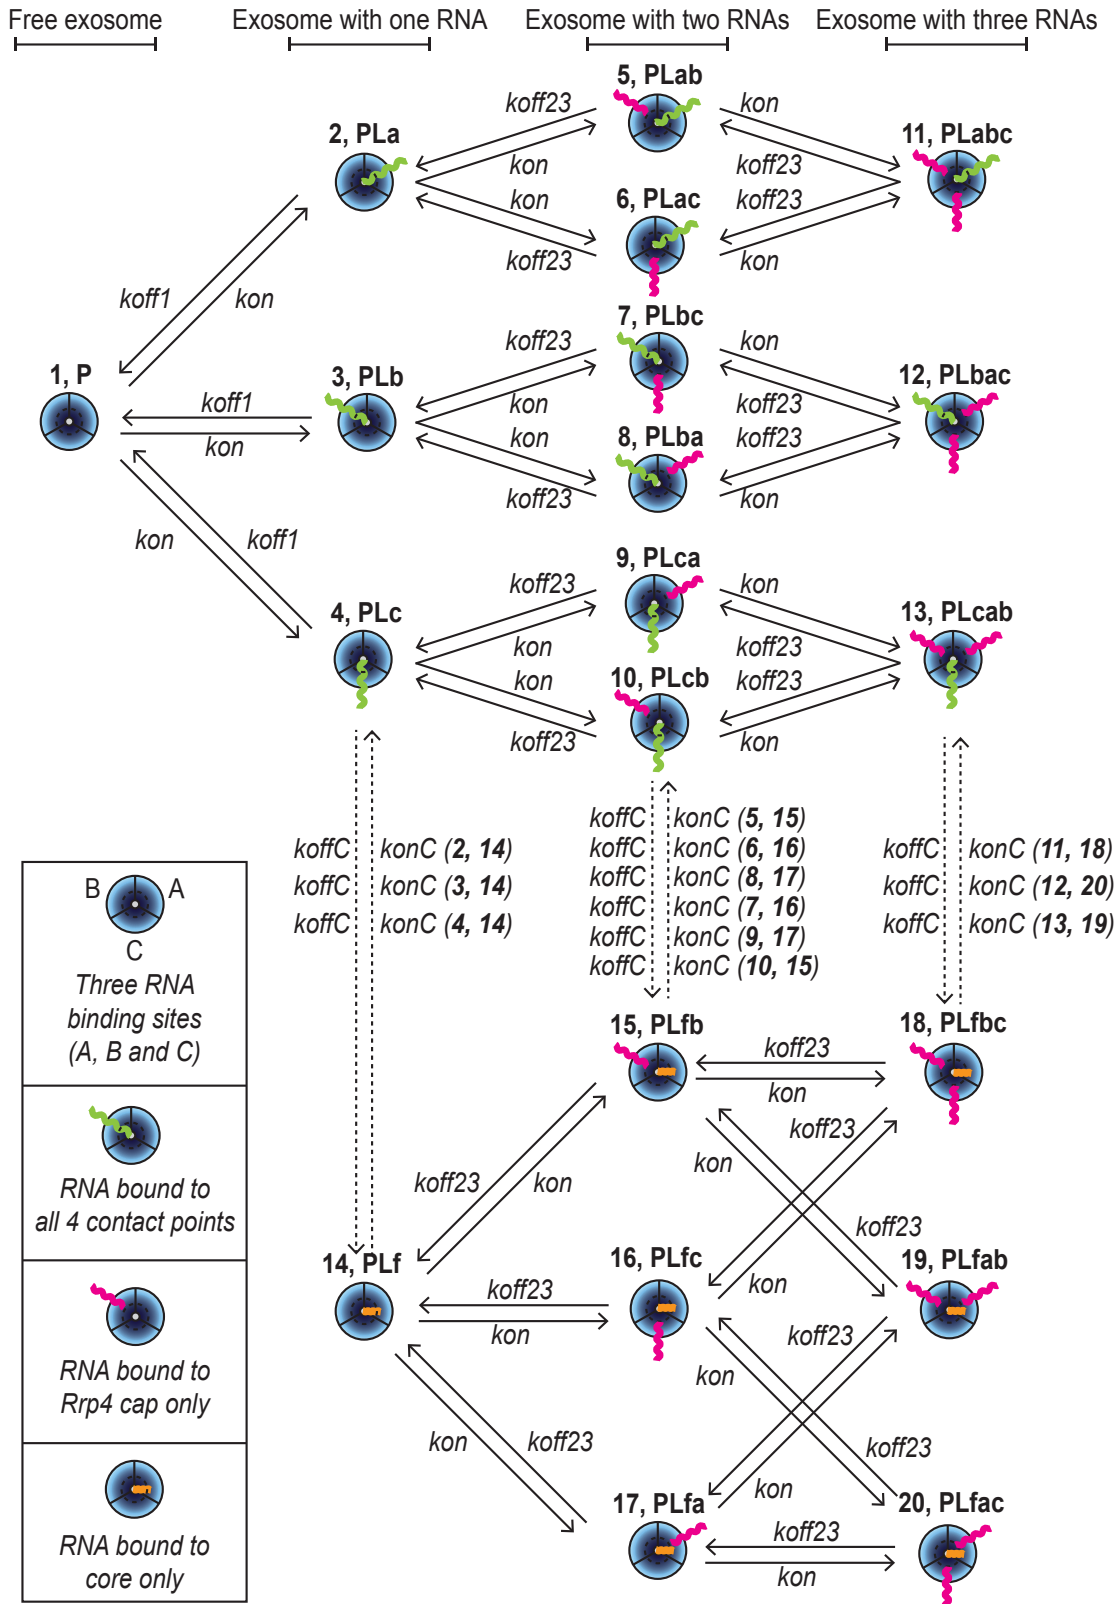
Free exosome
Exosome with one RNA
Exosome with two RNAs
Exosome with three RNAs

5, PLab
2, PLa
6, PLac
11, PLabc
koff23
kon
kon
koff23
kon
koff23
koff23
kon

koff1
kon

7, PLbc
1, P
3, PLb
8, PLba
12, PLbac
koff23
kon
kon
koff23
kon
koff23
koff23
kon
koff1
kon

kon
koff1

9, PLca
4, PLc
10, PLcb
13, PLcab
koff23
kon
kon
koff23
kon
koff23
koff23
kon

koffC konC (2, 14)
koffC konC (3, 14)
koffC konC (4, 14)

koffC konC (5, 15)
koffC konC (6, 16)
koffC konC (8, 17)
koffC konC (7, 16)
koffC konC (9, 17)
koffC konC (10, 15)

koffC konC (11, 18)
koffC konC (12, 20)
koffC konC (13, 19)

B A
C
Three RNA binding sites (A, B and C)

RNA bound to all 4 contact points

RNA bound to Rrp4 cap only

RNA bound to core only

15, PLfb
18, PLfbc
koff23
kon
koff23
kon
koff23
kon
koff23
14, PLf
16, PLfc
19, PLfab
koff23
kon
kon
koff23
kon
koff23
kon
koff23
17, PLfa
20, PLfac
kon
koff23
kon